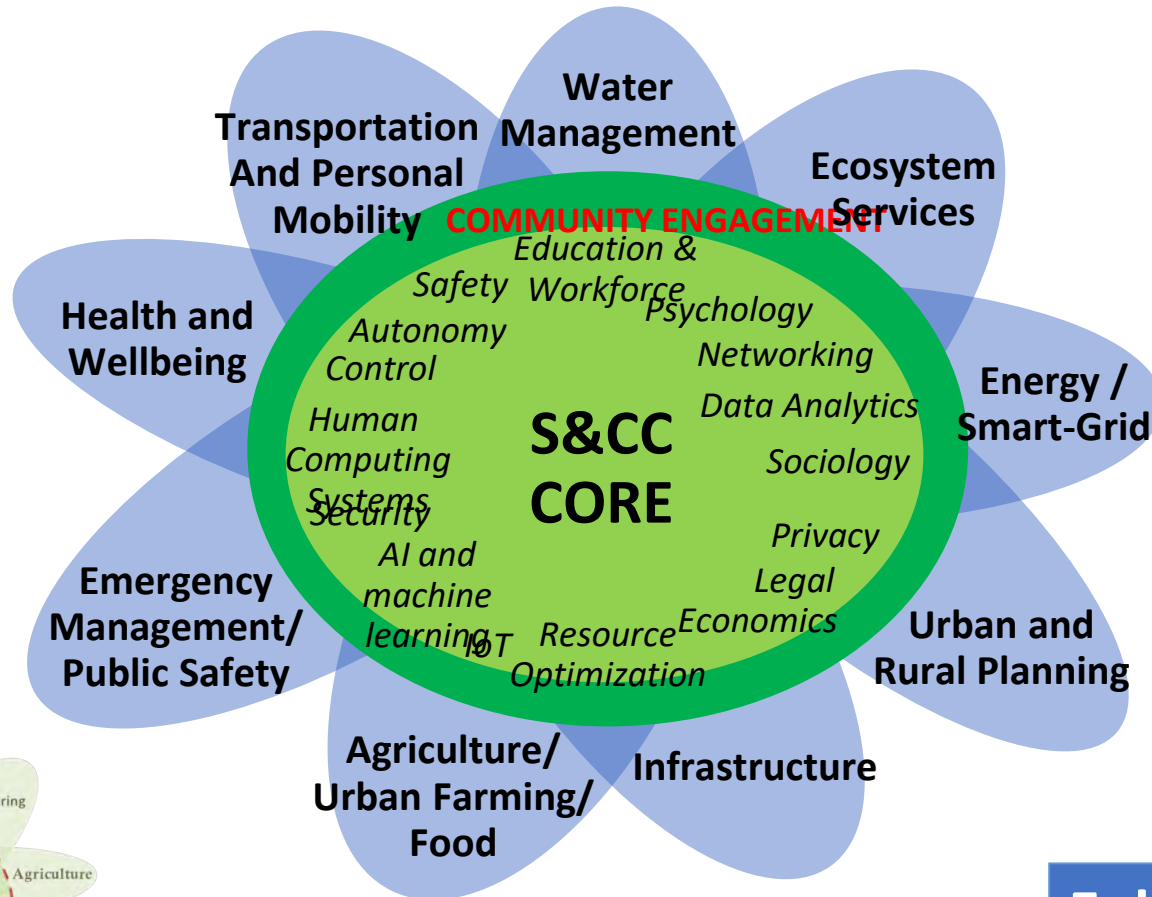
Water Management

Transportation And Personal Mobility

Ecosystem Services

COMMUNITY ENGAGEMENT

Health and Wellbeing

Energy / Smart-Grid

Emergency Management/ Public Safety

Urban and Rural Planning

Agriculture/ Urban Farming/ Food

Infrastructure

Education & Workforce

Safety

Psychology

Autonomy

Control

Networking

Data Analytics

Human Computing Systems

Security

Sociology

S&CC CORE

Privacy

AI and machine learning

Legal

Economics

IoT

Resource Optimization

ring

Agriculture